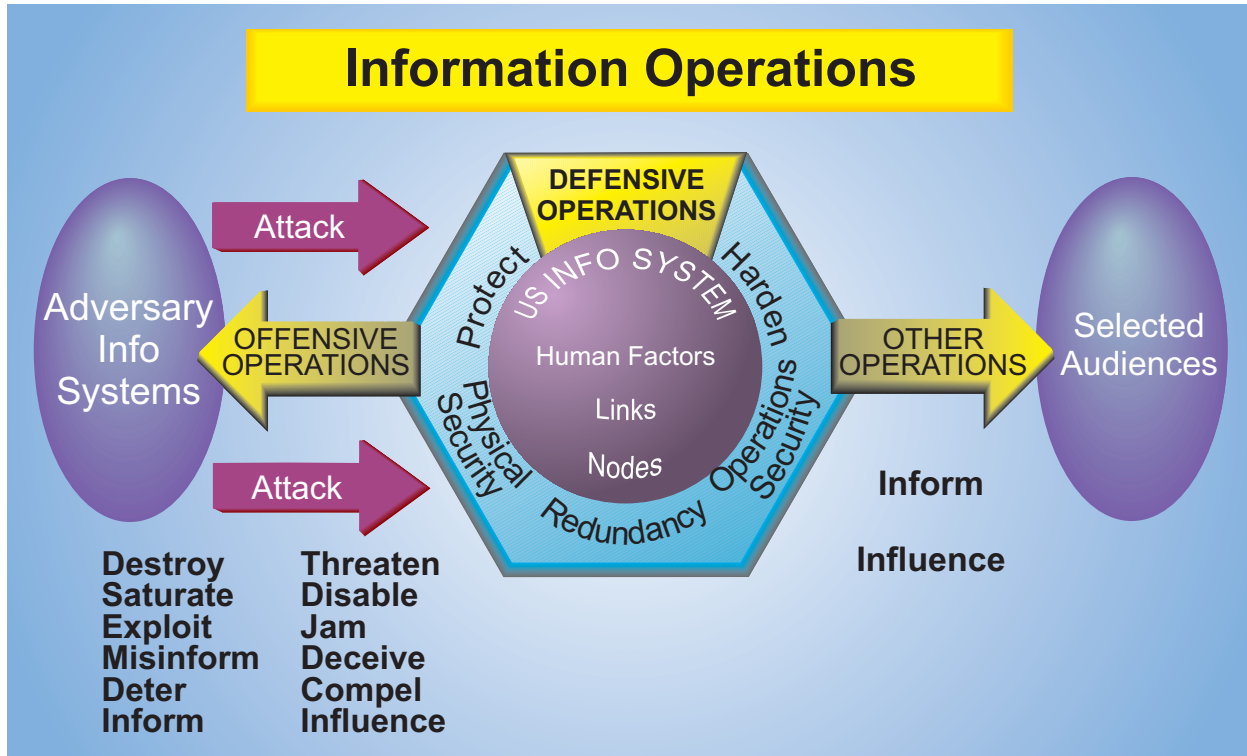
Information Operations

Adversary Info Systems

Attack

OFFENSIVE OPERATIONS

Attack

DEFENSIVE OPERATIONS

Protect

Harden

Physical Security

Redundancy

Operations Security

US INFO SYSTEM

Human Factors

Links

Nodes

OTHER OPERATIONS

Selected Audiences

Inform

Influence

Destroy
Saturate
Exploit
Misinform
Deter
Inform

Threaten
Disable
Jam
Deceive
Compel
Influence